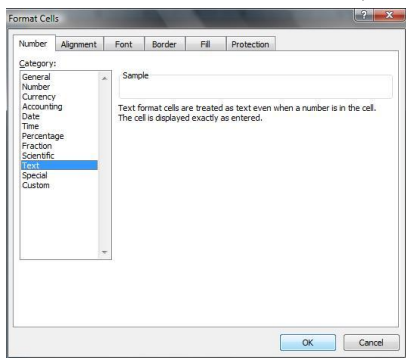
Format Cells

?
X

Number
Alignment
Font
Border
Fill
Protection

Category:

General
Number
Currency
Accounting
Date
Time
Percentage
Fraction
Scientific
Text
Special
Custom

Sample

Text format cells are treated as text even when a number is in the cell. The cell is displayed exactly as entered.

OK
Cancel